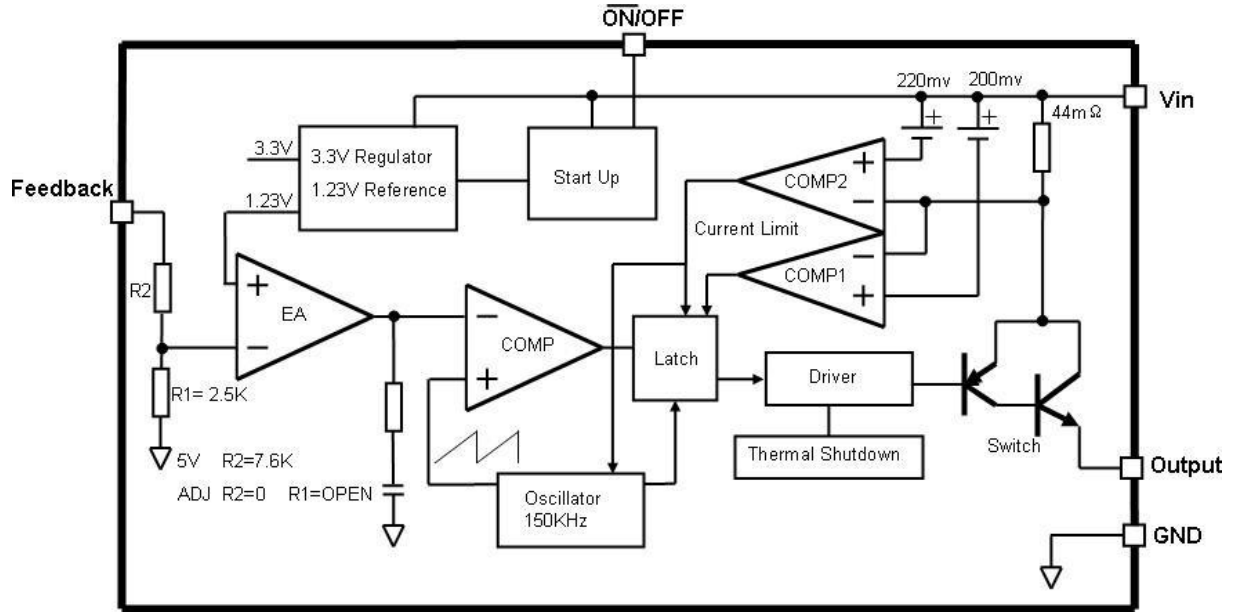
$\overline{ON}$/OFF

220mv 200mv

Vin

44m Ω

3.3V

3.3V Regulator

1.23V Reference

Start Up

1.23V

Feedback

COMP2

Current Limit

COMP1

R2

EA

COMP

Latch

R1= 2.5K

Driver

5V R2=7.6K

ADJ R2=0 R1=OPEN

Thermal Shutdown

Switch

Output

Oscillator 150KHz

GND